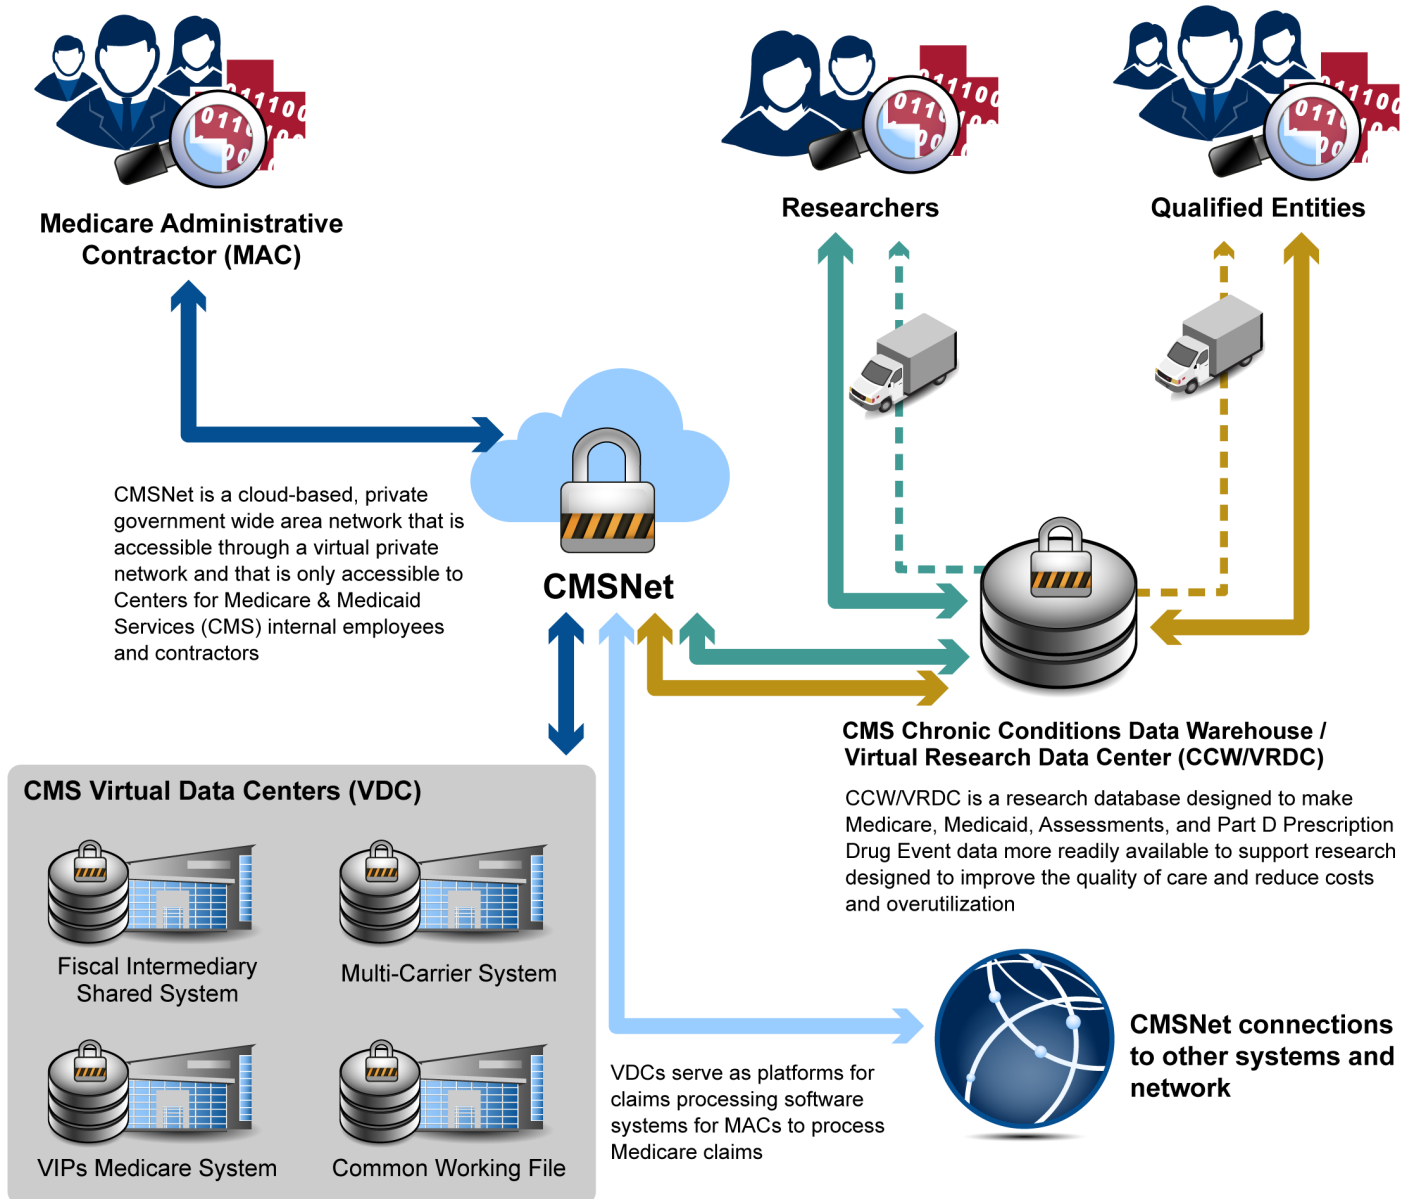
Medicare Administrative Contractor (MAC)

Researchers

Qualified Entities

CMSNet is a cloud-based, private government wide area network that is accessible through a virtual private network and that is only accessible to Centers for Medicare & Medicaid Services (CMS) internal employees and contractors

CMSNet

CMS Chronic Conditions Data Warehouse / Virtual Research Data Center (CCW/VRDC)

CCW/VRDC is a research database designed to make Medicare, Medicaid, Assessments, and Part D Prescription Drug Event data more readily available to support research designed to improve the quality of care and reduce costs and overutilization

CMS Virtual Data Centers (VDC)

Fiscal Intermediary Shared System

Multi-Carrier System

VIPs Medicare System

Common Working File

VDCs serve as platforms for claims processing software systems for MACs to process Medicare claims

CMSNet connections to other systems and network